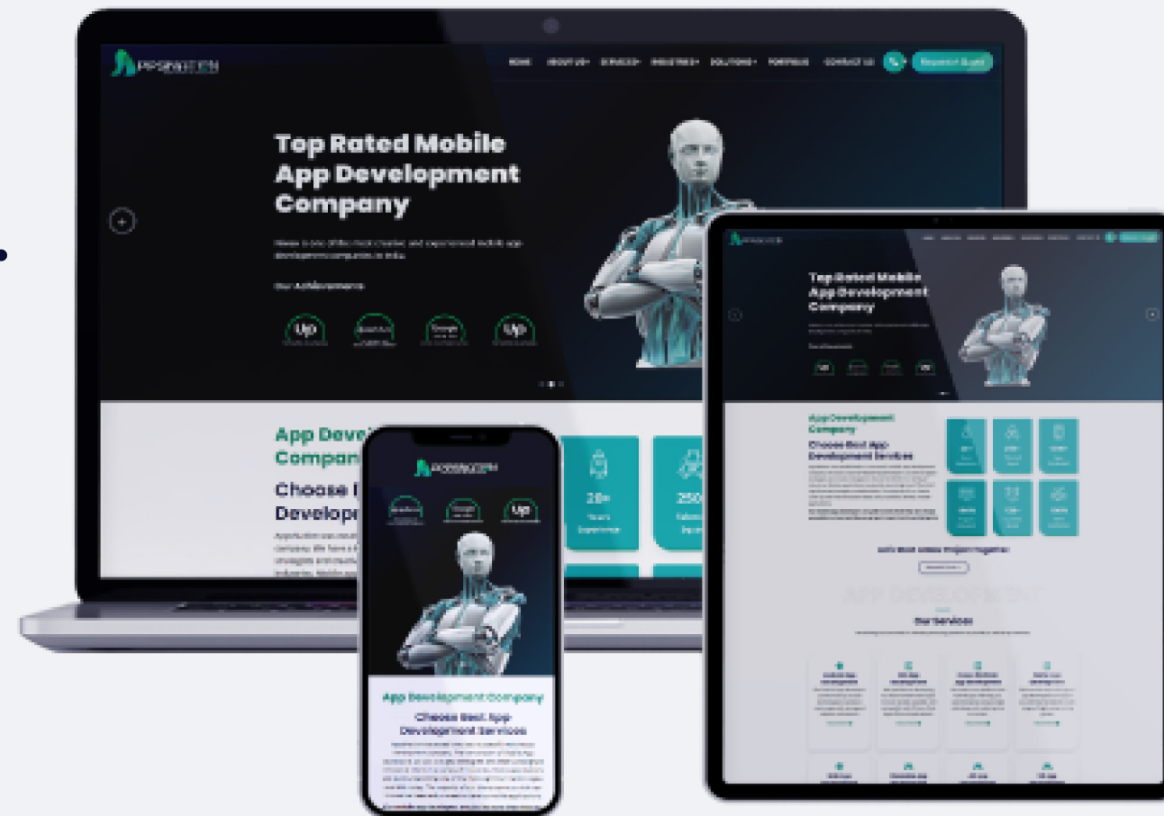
APPSINVENTION

HOME ABOUT US SERVICES INDUSTRIES SOLUTIONS PORTFOLIO CONTACT US Request Quote

Top Rated Mobile App Development Company

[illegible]

Our Achievements

App Development Company

Choose Best App Development Services

Appsinvention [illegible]

28+ Years Experience

250

Top Rated Mobile App Development Company

App Development Company

Choose Best App Development Services

Let's Build A New Project Together

APP DEVELOPMENT

Our Services

App Development Company

Choose Best App Development Services